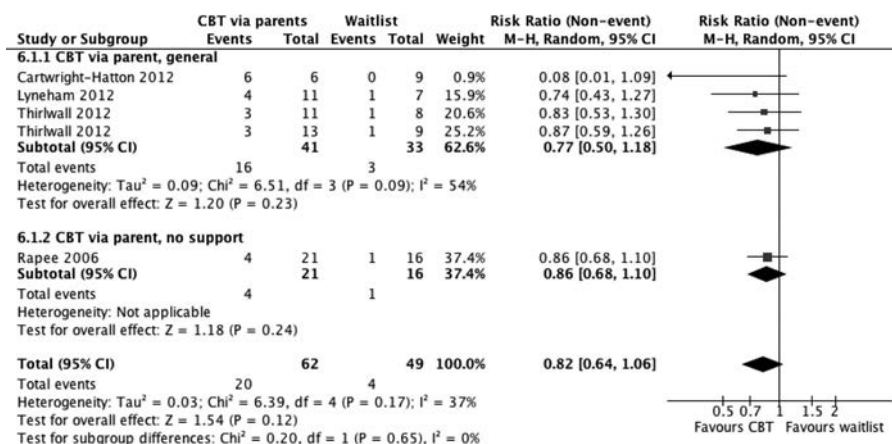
| Study or Subgroup | CBT via parents Events | CBT via parents Total | Waitlist Events | Waitlist Total | Weight | Risk Ratio (Non-event) M-H, Random, 95% CI |
|---|---|---|---|---|---|---|
| **6.1.1 CBT via parent, general** | | | | | | |
| Cartwright-Hatton 2012 | 6 | 6 | 0 | 9 | 0.9% | 0.08 [0.01, 1.09] |
| Lyneham 2012 | 4 | 11 | 1 | 7 | 15.9% | 0.74 [0.43, 1.27] |
| Thirlwall 2012 | 3 | 11 | 1 | 8 | 20.6% | 0.83 [0.53, 1.30] |
| Thirlwall 2012 | 3 | 13 | 1 | 9 | 25.2% | 0.87 [0.59, 1.26] |
| **Subtotal (95% CI)** | | **41** | | **33** | **62.6%** | **0.77 [0.50, 1.18]** |
| Total events | 16 | | 3 | | | |

Heterogeneity: Tau² = 0.09; Chi² = 6.51, df = 3 (P = 0.09); I² = 54%
Test for overall effect: Z = 1.20 (P = 0.23)

| Study or Subgroup | CBT via parents Events | CBT via parents Total | Waitlist Events | Waitlist Total | Weight | Risk Ratio (Non-event) M-H, Random, 95% CI |
|---|---|---|---|---|---|---|
| **6.1.2 CBT via parent, no support** | | | | | | |
| Rapee 2006 | 4 | 21 | 1 | 16 | 37.4% | 0.86 [0.68, 1.10] |
| **Subtotal (95% CI)** | | **21** | | **16** | **37.4%** | **0.86 [0.68, 1.10]** |
| Total events | 4 | | 1 | | | |

Heterogeneity: Not applicable
Test for overall effect: Z = 1.18 (P = 0.24)

| Study or Subgroup | CBT via parents Events | CBT via parents Total | Waitlist Events | Waitlist Total | Weight | Risk Ratio (Non-event) M-H, Random, 95% CI |
|---|---|---|---|---|---|---|
| **Total (95% CI)** | | **62** | | **49** | **100.0%** | **0.82 [0.64, 1.06]** |
| Total events | 20 | | 4 | | | |

Heterogeneity: Tau² = 0.03; Chi² = 6.39, df = 4 (P = 0.17); I² = 37%
Test for overall effect: Z = 1.54 (P = 0.12)
Test for subgroup differences: Chi² = 0.20, df = 1 (P = 0.65), I² = 0%

Risk Ratio (Non-event)
M-H, Random, 95% CI

0.5 0.7 1 1.5 2
Favours CBT Favours waitlist